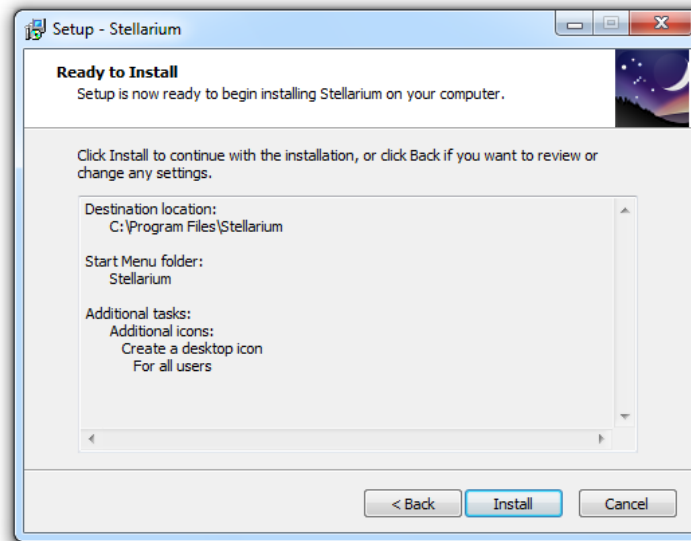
Setup - Stellarium

Ready to Install
Setup is now ready to begin installing Stellarium on your computer.

Click Install to continue with the installation, or click Back if you want to review or change any settings.

Destination location:
C:\Program Files\Stellarium

Start Menu folder:
Stellarium

Additional tasks:
Additional icons:
Create a desktop icon
For all users

< Back
Install
Cancel